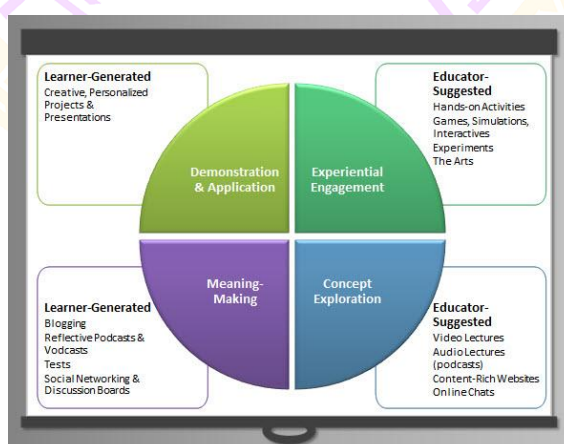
Learner-Generated
Creative, Personalized Projects & Presentations

Demonstration & Application

Experiential Engagement

Educator-Suggested
Hands-on Activities
Games, Simulations, Interactives
Experiments
The Arts

Meaning-Making

Concept Exploration

Learner-Generated
Blogging
Reflective Podcasts & Vodcasts
Tests
Social Networking & Discussion Boards

Educator-Suggested
Video Lectures
Audio Lectures (podcasts)
Content-Rich Websites
Online Chats